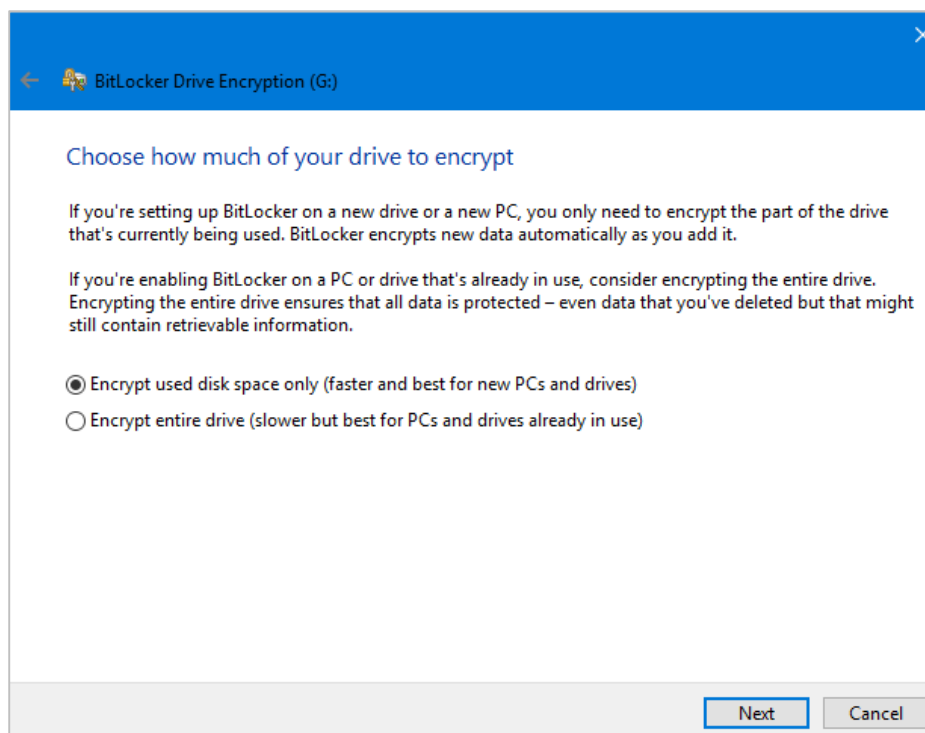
BitLocker Drive Encryption (G:)

Choose how much of your drive to encrypt

If you're setting up BitLocker on a new drive or a new PC, you only need to encrypt the part of the drive that's currently being used. BitLocker encrypts new data automatically as you add it.

If you're enabling BitLocker on a PC or drive that's already in use, consider encrypting the entire drive. Encrypting the entire drive ensures that all data is protected – even data that you've deleted but that might still contain retrievable information.

Encrypt used disk space only (faster and best for new PCs and drives)

Encrypt entire drive (slower but best for PCs and drives already in use)

Next

Cancel